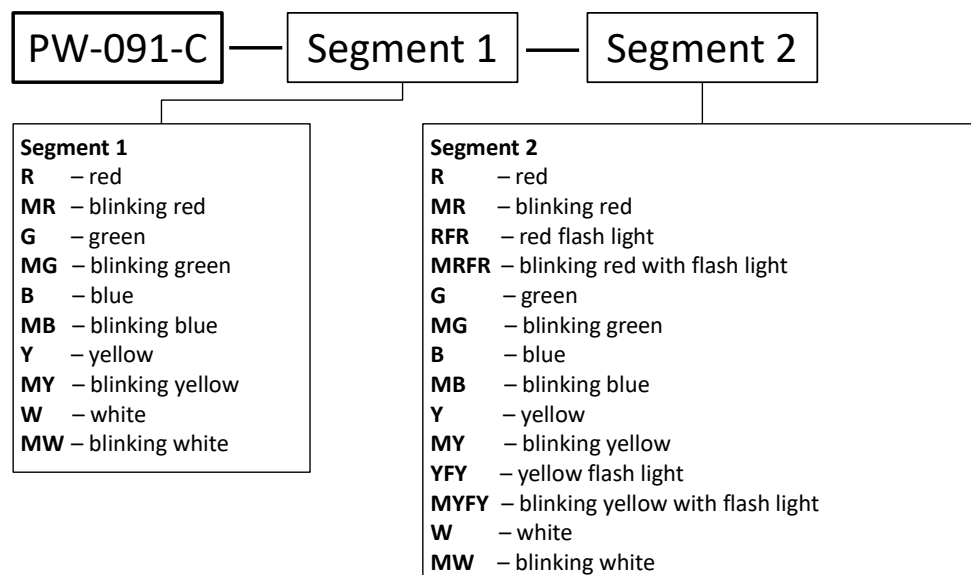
PW-091-C — Segment 1 — Segment 2

**Segment 1**
**R** – red
**MR** – blinking red
**G** – green
**MG** – blinking green
**B** – blue
**MB** – blinking blue
**Y** – yellow
**MY** – blinking yellow
**W** – white
**MW** – blinking white

**Segment 2**
**R** – red
**MR** – blinking red
**RFR** – red flash light
**MRFR** – blinking red with flash light
**G** – green
**MG** – blinking green
**B** – blue
**MB** – blinking blue
**Y** – yellow
**MY** – blinking yellow
**YFY** – yellow flash light
**MYFY** – blinking yellow with flash light
**W** – white
**MW** – blinking white